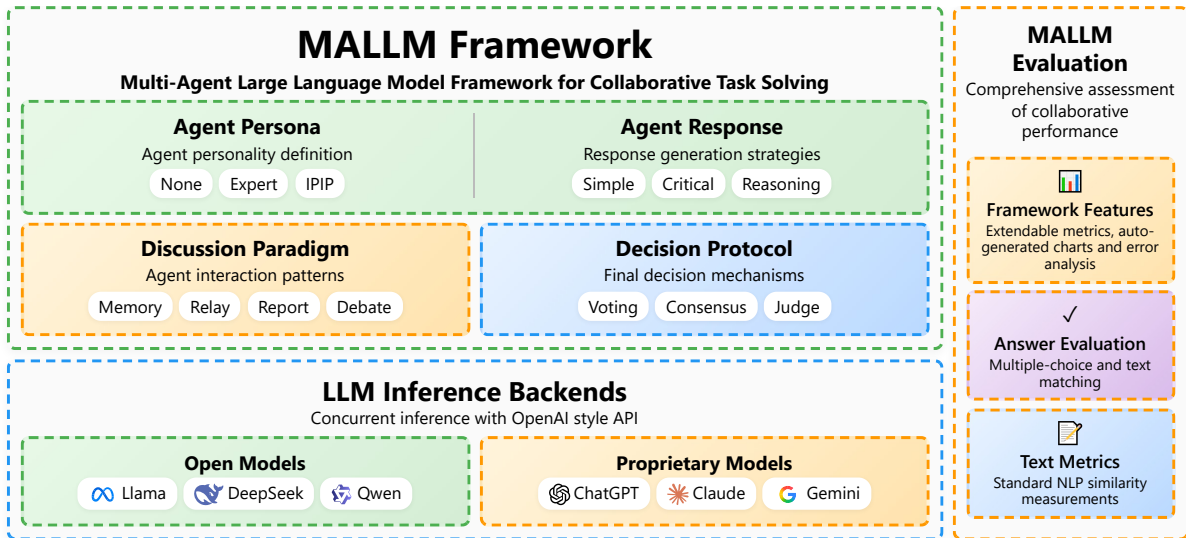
MALLM Framework

Multi-Agent Large Language Model Framework for Collaborative Task Solving

Agent Persona
Agent personality definition
None Expert IPIP

Agent Response
Response generation strategies
Simple Critical Reasoning

Discussion Paradigm
Agent interaction patterns
Memory Relay Report Debate

Decision Protocol
Final decision mechanisms
Voting Consensus Judge

LLM Inference Backends
Concurrent inference with OpenAI style API

Open Models
Llama DeepSeek Qwen

Proprietary Models
ChatGPT Claude Gemini

MALLM Evaluation
Comprehensive assessment of collaborative performance

Framework Features
Extendable metrics, auto-generated charts and error analysis

✓
Answer Evaluation
Multiple-choice and text matching

Text Metrics
Standard NLP similarity measurements